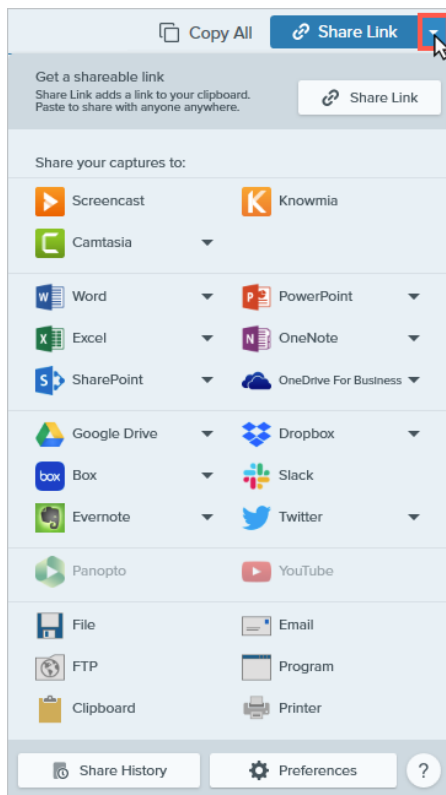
Copy All
Share Link

Get a shareable link
Share Link adds a link to your clipboard. Paste to share with anyone anywhere.
Share Link

Share your captures to:

Screencast
Knowmia
Camtasia

Word
PowerPoint
Excel
OneNote
SharePoint
OneDrive For Business

Google Drive
Dropbox
box
Box
Slack
Evernote
Twitter

Panopto
YouTube

File
Email
FTP
Program
Clipboard
Printer

Share History
Preferences
?